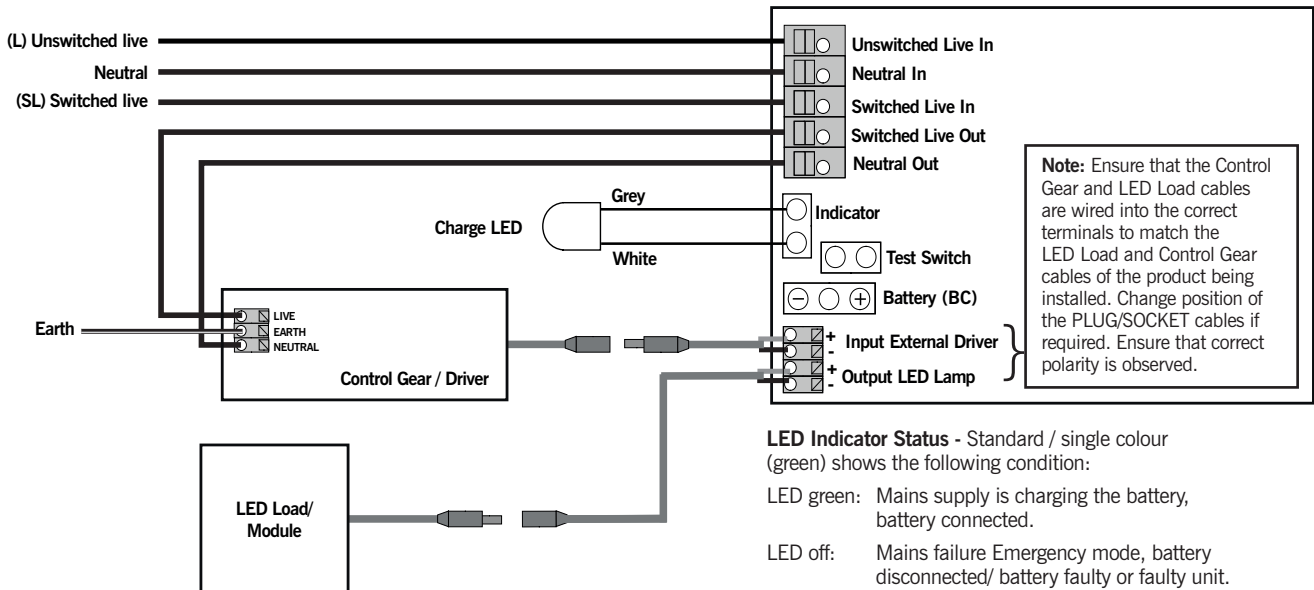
(L) Unswitched live

Neutral

(SL) Switched live

Unswitched Live In

Neutral In

Switched Live In

Switched Live Out

Neutral Out

Note: Ensure that the Control Gear and LED Load cables are wired into the correct terminals to match the LED Load and Control Gear cables of the product being installed. Change position of the PLUG/SOCKET cables if required. Ensure that correct polarity is observed.

Grey

Charge LED

Indicator

White

Test Switch

Battery (BC)

Earth

LIVE

EARTH

NEUTRAL

Control Gear / Driver

+ Input External Driver -

+ Output LED Lamp -

LED Load/ Module

LED Indicator Status - Standard / single colour (green) shows the following condition:

LED green: Mains supply is charging the battery, battery connected.

LED off: Mains failure Emergency mode, battery disconnected/ battery faulty or faulty unit.